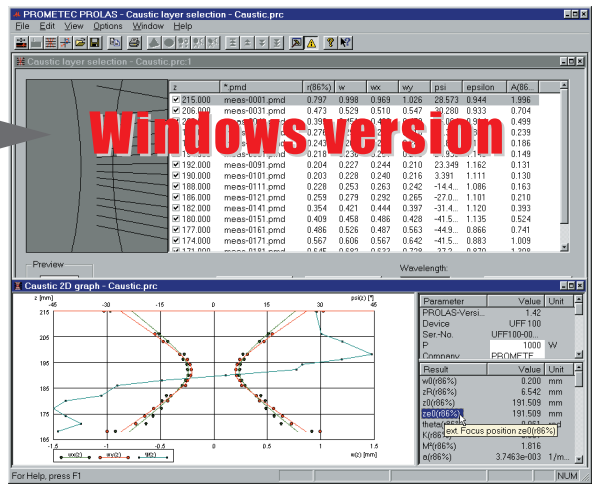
PROMETEC PROLAS - Caustic layer selection - Caustic.prc

File Edit View Options Window Help

Caustic layer selection - Caustic.prc:1

Windows version

| z | *.pmd | r(86%) | w | wx | wy | psi | epsilon | A(86... |
|---|---|---|---|---|---|---|---|---|
| 215.000 | meas-0001.pmd | 0.797 | 0.998 | 0.969 | 1.026 | 28.573 | 0.944 | 1.996 |
| 206.000 | meas-0031.pmd | 0.473 | 0.529 | 0.510 | 0.547 | 30.280 | 0.933 | 0.704 |
| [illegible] | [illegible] | 0.39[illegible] | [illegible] | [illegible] | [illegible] | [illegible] | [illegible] | 0.499 |
| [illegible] | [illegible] | 0.27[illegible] | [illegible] | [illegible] | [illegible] | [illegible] | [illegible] | 0.239 |
| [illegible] | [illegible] | 0.24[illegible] | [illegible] | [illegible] | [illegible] | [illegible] | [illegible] | 0.186 |
| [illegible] | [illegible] | 0.21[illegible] | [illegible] | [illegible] | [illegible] | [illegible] | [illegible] | 0.149 |
| 192.000 | meas-0091.pmd | 0.204 | 0.227 | 0.244 | 0.210 | 23.349 | 1.162 | 0.131 |
| 190.000 | meas-0101.pmd | 0.203 | 0.228 | 0.240 | 0.216 | 3.391 | 1.111 | 0.130 |
| 188.000 | meas-0111.pmd | 0.228 | 0.253 | 0.263 | 0.242 | -14.4... | 1.086 | 0.163 |
| 186.000 | meas-0121.pmd | 0.259 | 0.279 | 0.292 | 0.265 | -27.0... | 1.101 | 0.210 |
| 182.000 | meas-0141.pmd | 0.354 | 0.421 | 0.444 | 0.397 | -31.4... | 1.120 | 0.393 |
| 180.000 | meas-0151.pmd | 0.409 | 0.458 | 0.486 | 0.428 | -41.5... | 1.135 | 0.524 |
| 177.000 | meas-0161.pmd | 0.486 | 0.526 | 0.487 | 0.563 | -44.9... | 0.866 | 0.741 |
| 174.000 | meas-0171.pmd | 0.567 | 0.606 | 0.567 | 0.642 | -41.5... | 0.883 | 1.009 |

Preview

Wavelength:

Caustic 2D graph - Caustic.prc

z [mm] psi(z) [°]
-45 -30 -15 0 15 30 45
215 205 195 185 175 165
-1.5 -1 -0.5 0 0.5 1 1.5 w(z) [mm]

| Parameter | Value | Unit |
|---|---|---|
| PROLAS-Versi... | 1.42 | |
| Device | UFF 100 | |
| Ser.-No. | UFF100-00... | |
| P | 1000 | W |
| Company | PROMETE | |

| Result | Value | Unit |
|---|---|---|
| w0(r86%) | 0.200 | mm |
| zR(r86%) | 6.542 | mm |
| z0(r86%) | 191.509 | mm |
| ze0(r86%) | 191.509 | mm |
| theta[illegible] | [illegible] | |
| K(r86%) | | |
| M²(r86%) | 1.816 | |
| a(r86%) | 3.7463e-003 | 1/m... |

ext. Focus position ze0(r86%)

For Help, press F1

NUM